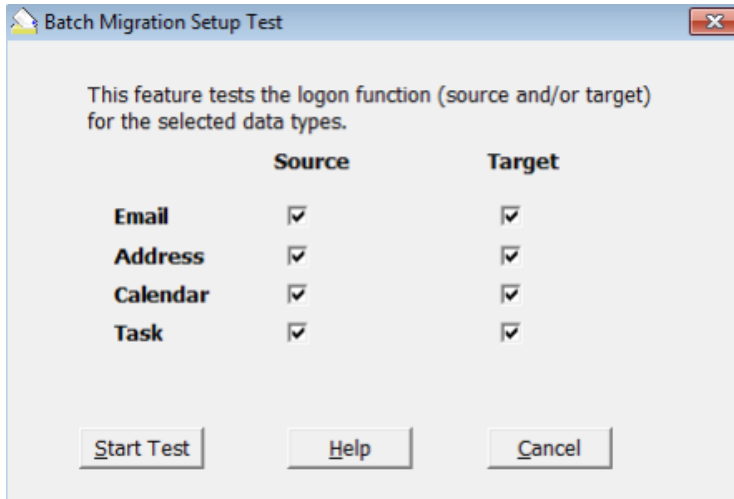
Batch Migration Setup Test

This feature tests the logon function (source and/or target) for the selected data types.

| | Source | Target |
|---|---|---|
| Email | ☑ | ☑ |
| Address | ☑ | ☑ |
| Calendar | ☑ | ☑ |
| Task | ☑ | ☑ |

Start Test    Help    Cancel